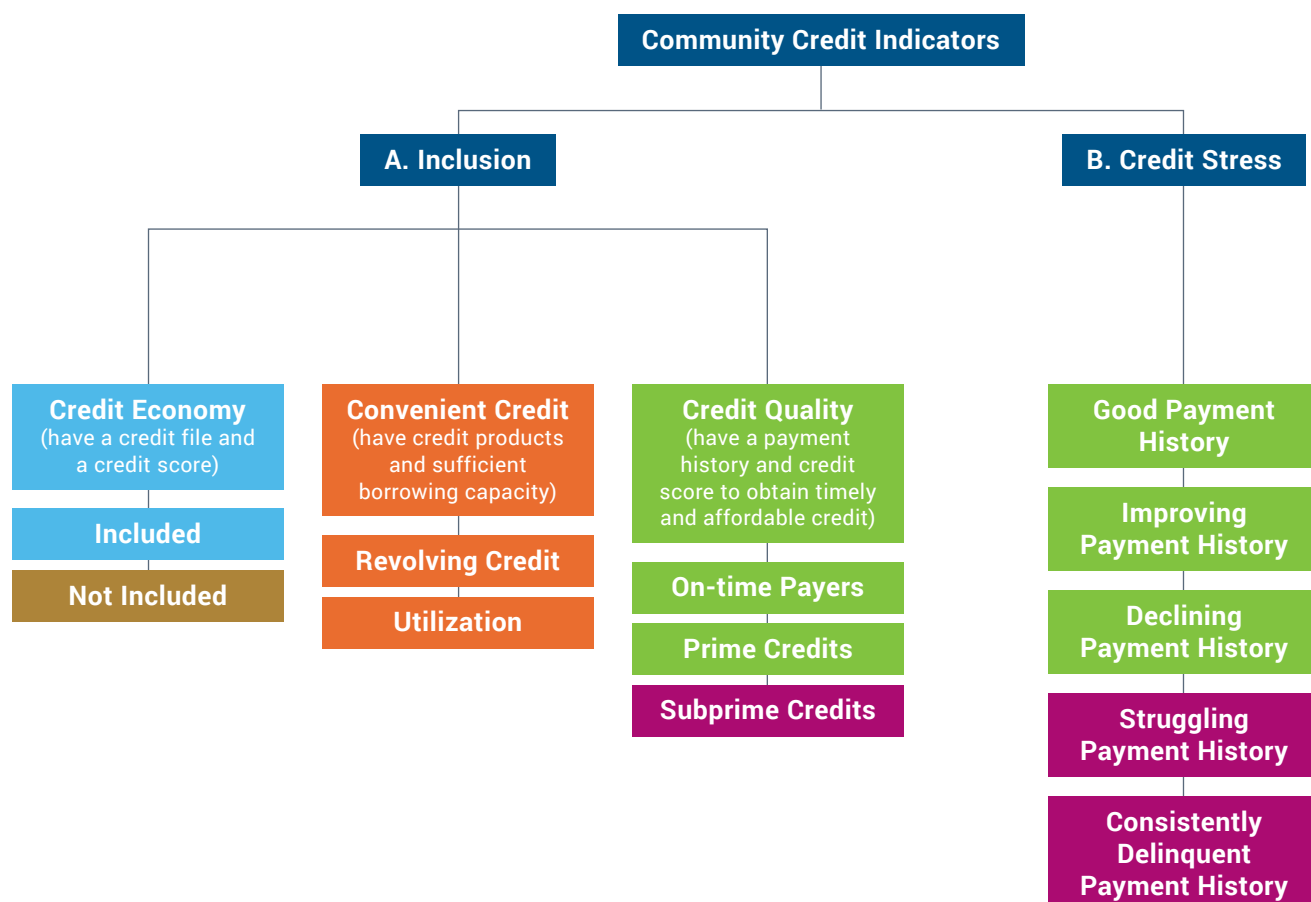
Community Credit Indicators

A. Inclusion

B. Credit Stress

Credit Economy
(have a credit file and a credit score)

Included

Not Included

Convenient Credit
(have credit products and sufficient borrowing capacity)

Revolving Credit

Utilization

Credit Quality
(have a payment history and credit score to obtain timely and affordable credit)

On-time Payers

Prime Credits

Subprime Credits

Good Payment History

Improving Payment History

Declining Payment History

Struggling Payment History

Consistently Delinquent Payment History